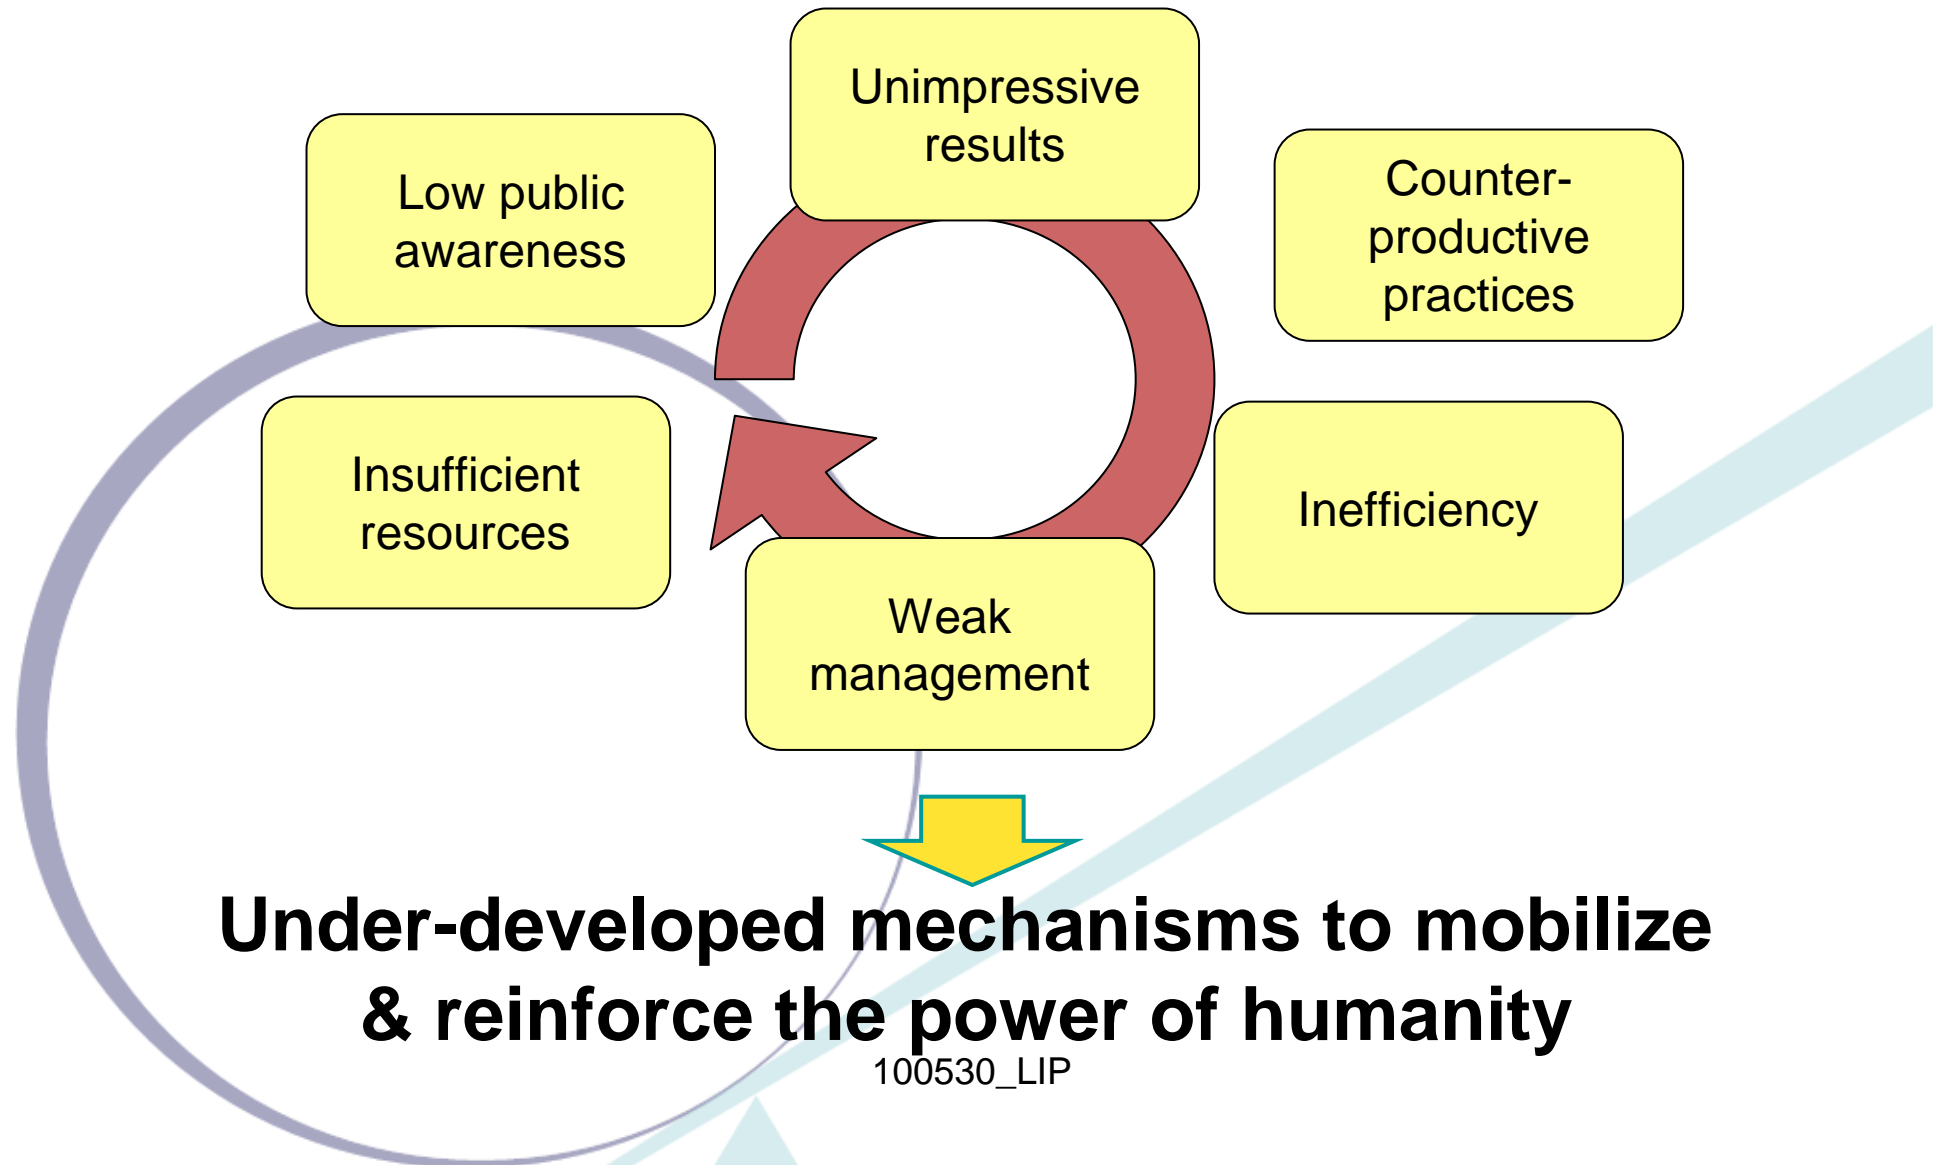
Unimpressive results

Low public awareness

Counter-productive practices

Insufficient resources

Inefficiency

Weak management

Under-developed mechanisms to mobilize & reinforce the power of humanity

100530_LIP